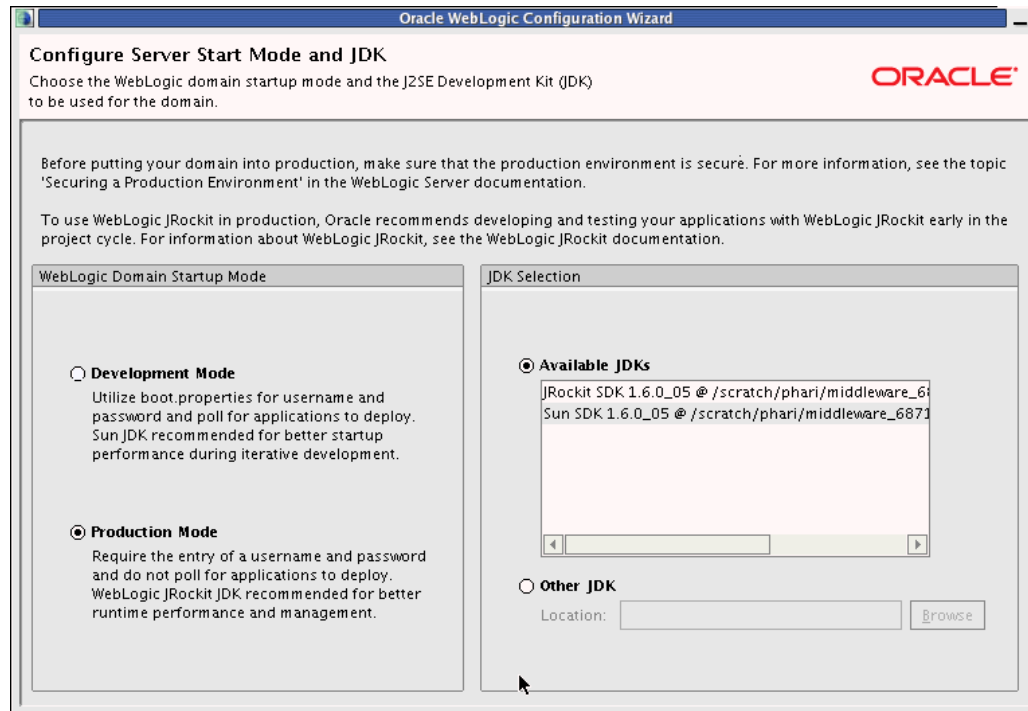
Oracle WebLogic Configuration Wizard

Configure Server Start Mode and JDK

Choose the WebLogic domain startup mode and the J2SE Development Kit (JDK) to be used for the domain.

ORACLE

Before putting your domain into production, make sure that the production environment is secure. For more information, see the topic 'Securing a Production Environment' in the WebLogic Server documentation.

To use WebLogic JRockit in production, Oracle recommends developing and testing your applications with WebLogic JRockit early in the project cycle. For information about WebLogic JRockit, see the WebLogic JRockit documentation.

WebLogic Domain Startup Mode

Development Mode

Utilize boot.properties for username and password and poll for applications to deploy. Sun JDK recommended for better startup performance during iterative development.

Production Mode

Require the entry of a username and password and do not poll for applications to deploy. WebLogic JRockit JDK recommended for better runtime performance and management.

JDK Selection

Available JDKs

JRockit SDK 1.6.0_05 @ /scratch/phari/middleware_6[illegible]

Sun SDK 1.6.0_05 @ /scratch/phari/middleware_6871

Other JDK

Location:

Browse